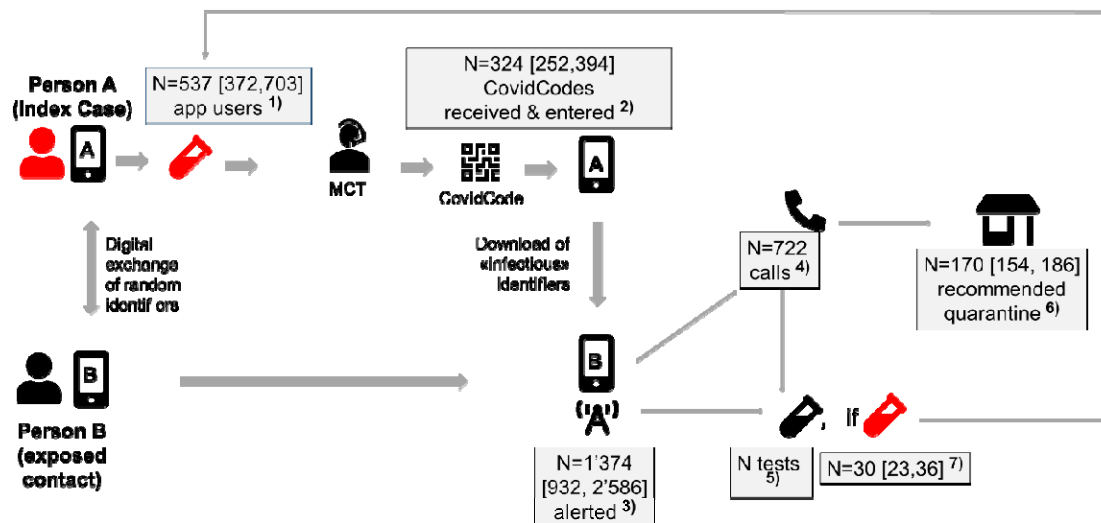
Person A (Index Case)

N=537 [372,703] app users $^{1)}$

A

MCT

CovidCode

N=324 [252,394] CovidCodes received & entered $^{2)}$

A

Digital exchange of random identif ers

Download of «infectious» identifiers

N=722 calls $^{4)}$

N=170 [154, 186] recommended quarantine $^{6)}$

B

Person B (exposed contact)

B

A

N=1'374 [932, 2'586] alerted $^{3)}$

N tests $^{5)}$

if

N=30 [23,36] $^{7)}$